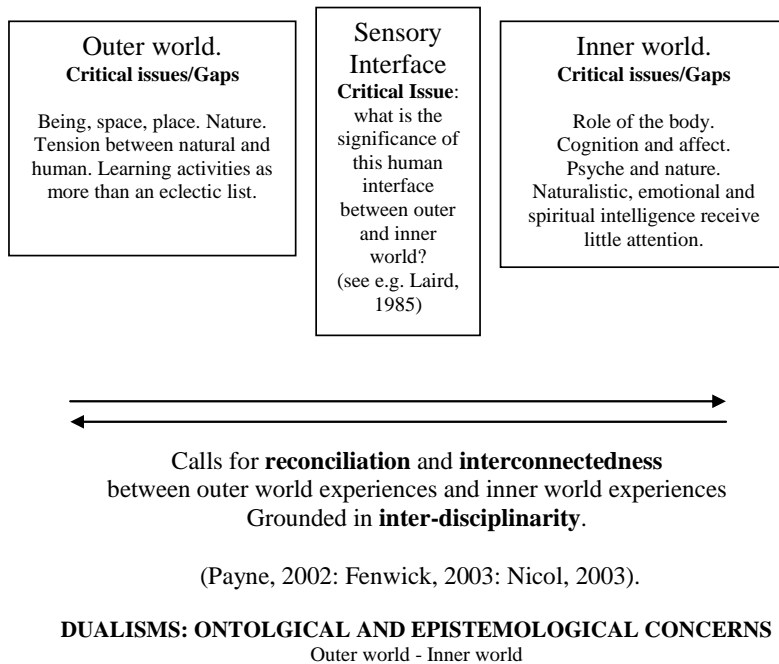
Outer world.
**Critical issues/Gaps**

Being, space, place. Nature. Tension between natural and human. Learning activities as more than an eclectic list.

Sensory Interface
**Critical Issue**: what is the significance of this human interface between outer and inner world? (see e.g. Laird, 1985)

Inner world.
**Critical issues/Gaps**

Role of the body. Cognition and affect. Psyche and nature. Naturalistic, emotional and spiritual intelligence receive little attention.

Calls for **reconciliation** and **interconnectedness** between outer world experiences and inner world experiences Grounded in **inter-disciplinarity**.

(Payne, 2002: Fenwick, 2003: Nicol, 2003).

**DUALISMS: ONTOLGICAL AND EPISTEMOLOGICAL CONCERNS**
Outer world - Inner world